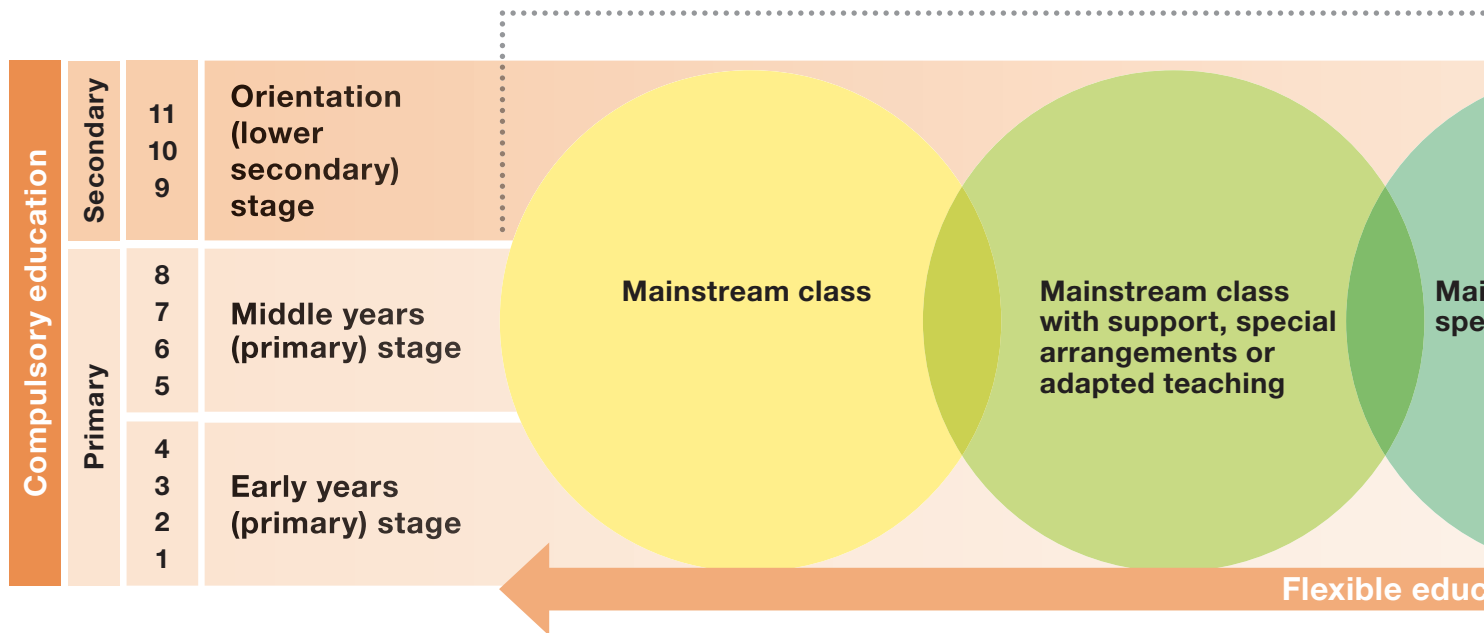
Compulsory education

Secondary

11
10
9

Orientation (lower secondary) stage

Primary

8
7
6
5

Middle years (primary) stage

4
3
2
1

Early years (primary) stage

Mainstream class

Mainstream class with support, special arrangements or adapted teaching

Mai
spe

Flexible educ